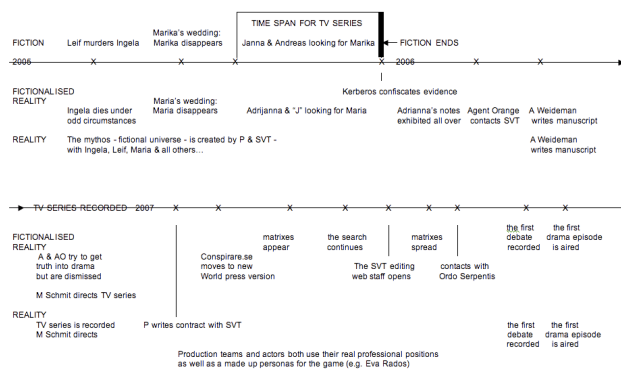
TIME SPAN FOR TV SERIES

FICTION Leif murders Ingela

Marika's wedding: Marika disappears

Janna & Andreas looking for Marika

FICTION ENDS

2006 2006

Kerberos confiscates evidence

FICTIONALISED REALITY

Ingela dies under odd circumstances

Maria's wedding: Maria disappears

Adrijanna & "J" looking for Maria

Adrianna's notes exhibited all over

Agent Orange contacts SVT

A Weideman writes manuscript

REALITY The mythos - fictional universe - is created by P & SVT - with Ingela, Leif, Maria & all others…

A Weideman writes manuscript

TV SERIES RECORDED 2007

FICTIONALISED REALITY

A & AO try to get truth into drama but are dismissed

M Schmit directs TV series

Conspirare.se moves to new World press version

matrixes appear

the search continues

The SVT editing web staff opens

matrixes spread

contacts with Ordo Serpentis

the first debate recorded

the first drama episode is aired

REALITY

TV series is recorded M Schmit directs

P writes contract with SVT

the first debate recorded

the first drama episode is aired

Production teams and actors both use their real professional positions as well as a made up personas for the game (e.g. Eva Rados)